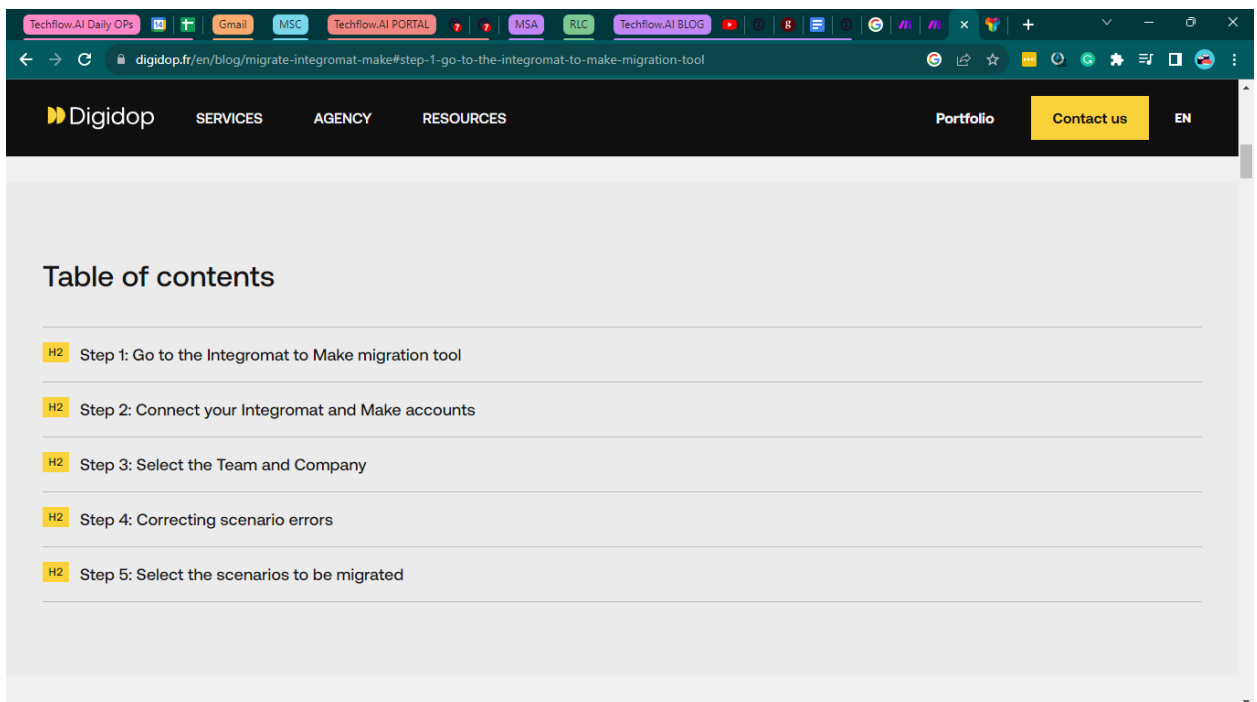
Techflow.AI Daily OPs
Gmail
MSC
Techflow.AI PORTAL
MSA
RLC
Techflow.AI BLOG

digidop.fr/en/blog/migrate-integromat-make#step-1-go-to-the-integromat-to-make-migration-tool

Digidop
SERVICES
AGENCY
RESOURCES
Portfolio
Contact us
EN

Table of contents

H2 Step 1: Go to the Integromat to Make migration tool

H2 Step 2: Connect your Integromat and Make accounts

H2 Step 3: Select the Team and Company

H2 Step 4: Correcting scenario errors

H2 Step 5: Select the scenarios to be migrated